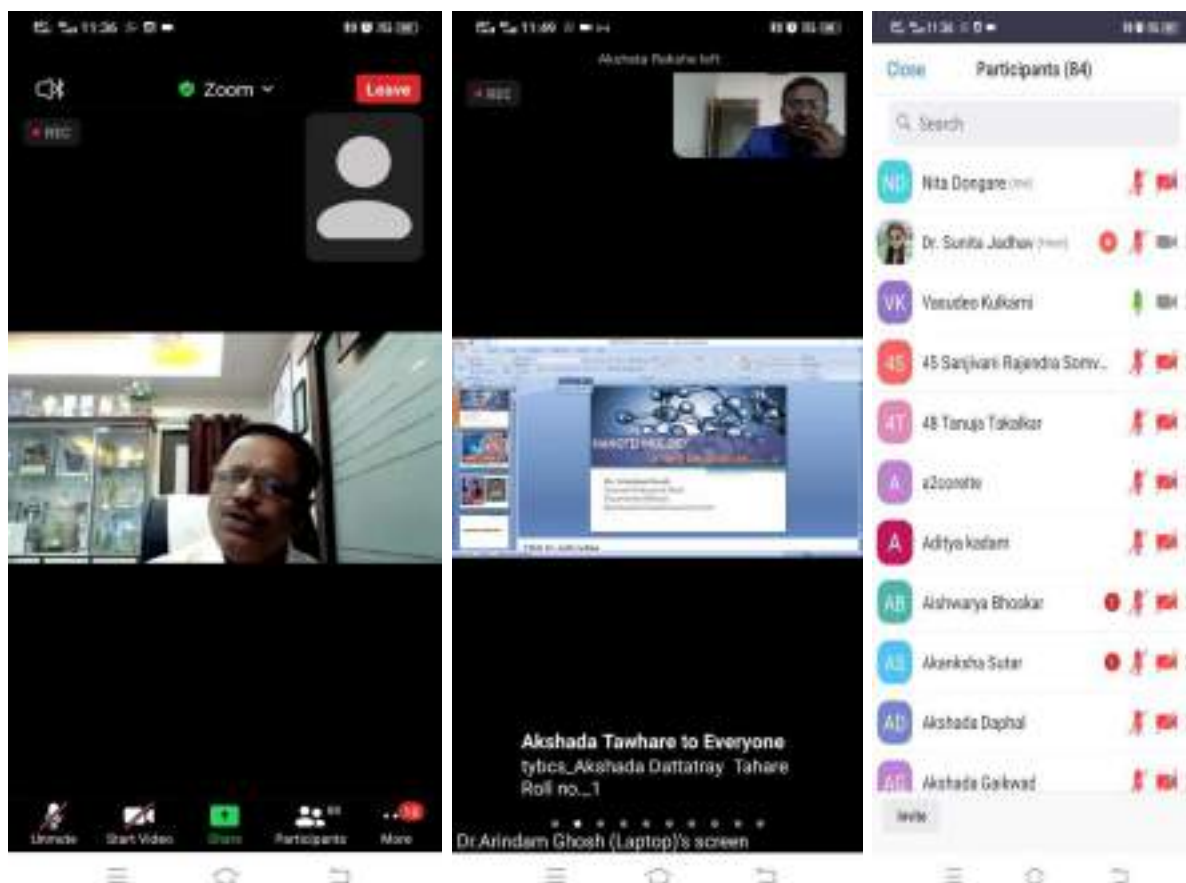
11:36

Zoom

Leave

REC

Unmute

Start Video

Share

Participants

More

11:49

Akshada Raksha left

REC

NANOTECHNOLOGY

Akshada Tawhare to Everyone

tybcs_Akshada Dattatray Tahare Roll no._1

Dr.Arindam Ghosh (Laptop)'s screen

11:36

Close

Participants (84)

Search

ND Nita Dongare (me)

Dr. Sunita Jadhav (Host)

VK Vasudeo Kulkarni

45 45 Sanjivani Rajendra Sonv...

4T 48 Tanuja Takalkar

A a2zoonite

A Aditya kadam

AB Aishwarya Bhoskar

AS Akanksha Sutar

AD Akshada Daphal

AG Akshada Gaikwad

Invite